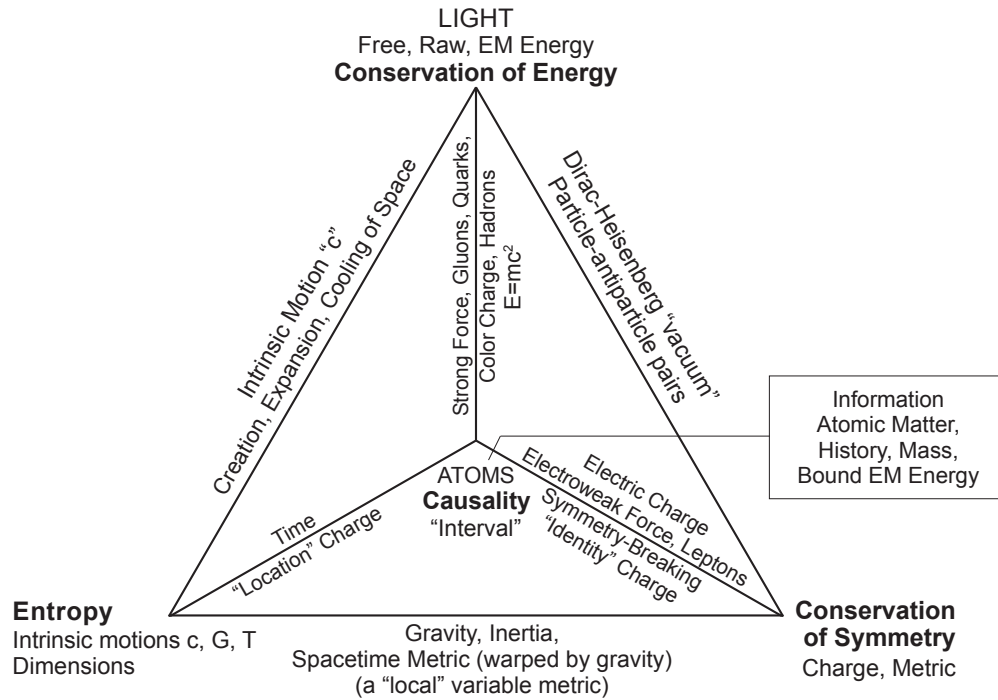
LIGHT
Free, Raw, EM Energy
**Conservation of Energy**

Intrinsic Motion "c"
Creation, Expansion, Cooling of Space

Strong Force, Gluons, Quarks,
Color Charge, Hadrons
$E=mc^2$

Dirac-Heisenberg "vacuum"
Particle-antiparticle pairs

Information
Atomic Matter,
History, Mass,
Bound EM Energy

ATOMS
**Causality**
"Interval"

Time
"Location" Charge

Electric Charge
Electroweak Force, Leptons
Symmetry-Breaking
"Identity" Charge

**Entropy**
Intrinsic motions c, G, T
Dimensions

Gravity, Inertia,
Spacetime Metric (warped by gravity)
(a "local" variable metric)

**Conservation of Symmetry**
Charge, Metric